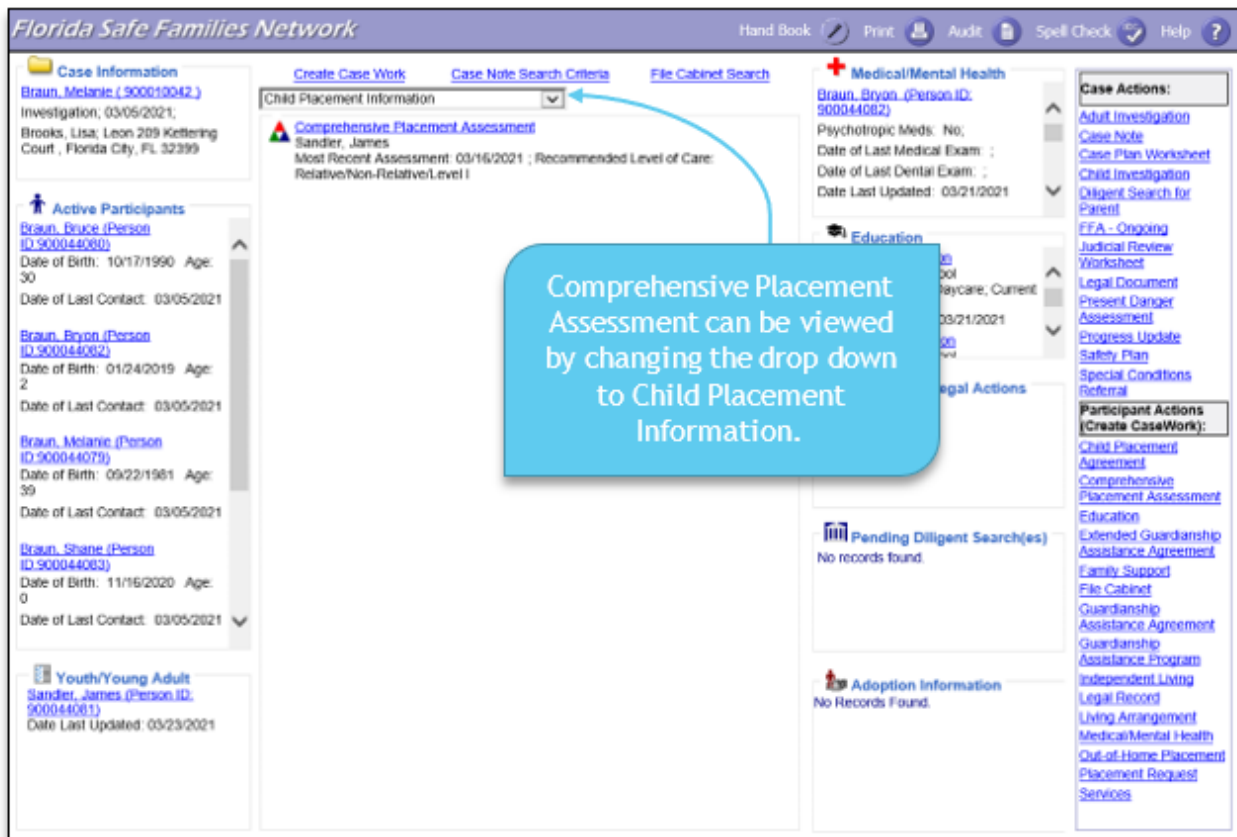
Florida Safe Families Network

Hand Book Print Audit Spell Check Help

Case Information
Braun, Melanie ( 900010042 )
Investigation; 03/05/2021;
Brooks, Lisa; Leon 209 Kettering Court , Florida City, FL 32399

Active Participants
Braun, Bruce (Person ID:900044080)
Date of Birth: 10/17/1990 Age: 30
Date of Last Contact: 03/05/2021

Braun, Bryon (Person ID:900044082)
Date of Birth: 01/24/2019 Age: 2
Date of Last Contact: 03/05/2021

Braun, Melanie (Person ID:900044079)
Date of Birth: 09/22/1981 Age: 39
Date of Last Contact: 03/05/2021

Braun, Shane (Person ID:900044083)
Date of Birth: 11/16/2020 Age: 0
Date of Last Contact: 03/05/2021

Youth/Young Adult
Sandler, James (Person ID: 900044081)
Date Last Updated: 03/23/2021

Create Case Work Case Note Search Criteria File Cabinet Search

Child Placement Information

Comprehensive Placement Assessment
Sandler, James
Most Recent Assessment: 03/16/2021 ; Recommended Level of Care: Relative/Non-Relative/Level I

Comprehensive Placement Assessment can be viewed by changing the drop down to Child Placement Information.

Medical/Mental Health
Braun, Bryon (Person ID: 900044082)
Psychotropic Meds: No;
Date of Last Medical Exam: ;
Date of Last Dental Exam: ;
Date Last Updated: 03/21/2021

Education
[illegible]on
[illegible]ool
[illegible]aycare; Current
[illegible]3/21/2021
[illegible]on

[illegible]egal Actions

Pending Diligent Search(es)
No records found.

Adoption Information
No Records Found.

Case Actions:
Adult Investigation
Case Note
Case Plan Worksheet
Child Investigation
Diligent Search for Parent
FFA - Ongoing
Judicial Review Worksheet
Legal Document
Present Danger Assessment
Progress Update
Safety Plan
Special Conditions Referral

Participant Actions (Create CaseWork):
Child Placement Agreement
Comprehensive Placement Assessment
Education
Extended Guardianship Assistance Agreement
Family Support
File Cabinet
Guardianship Assistance Agreement
Guardianship Assistance Program
Independent Living
Legal Record
Living Arrangement
Medical/Mental Health
Out-of-Home Placement
Placement Request
Services